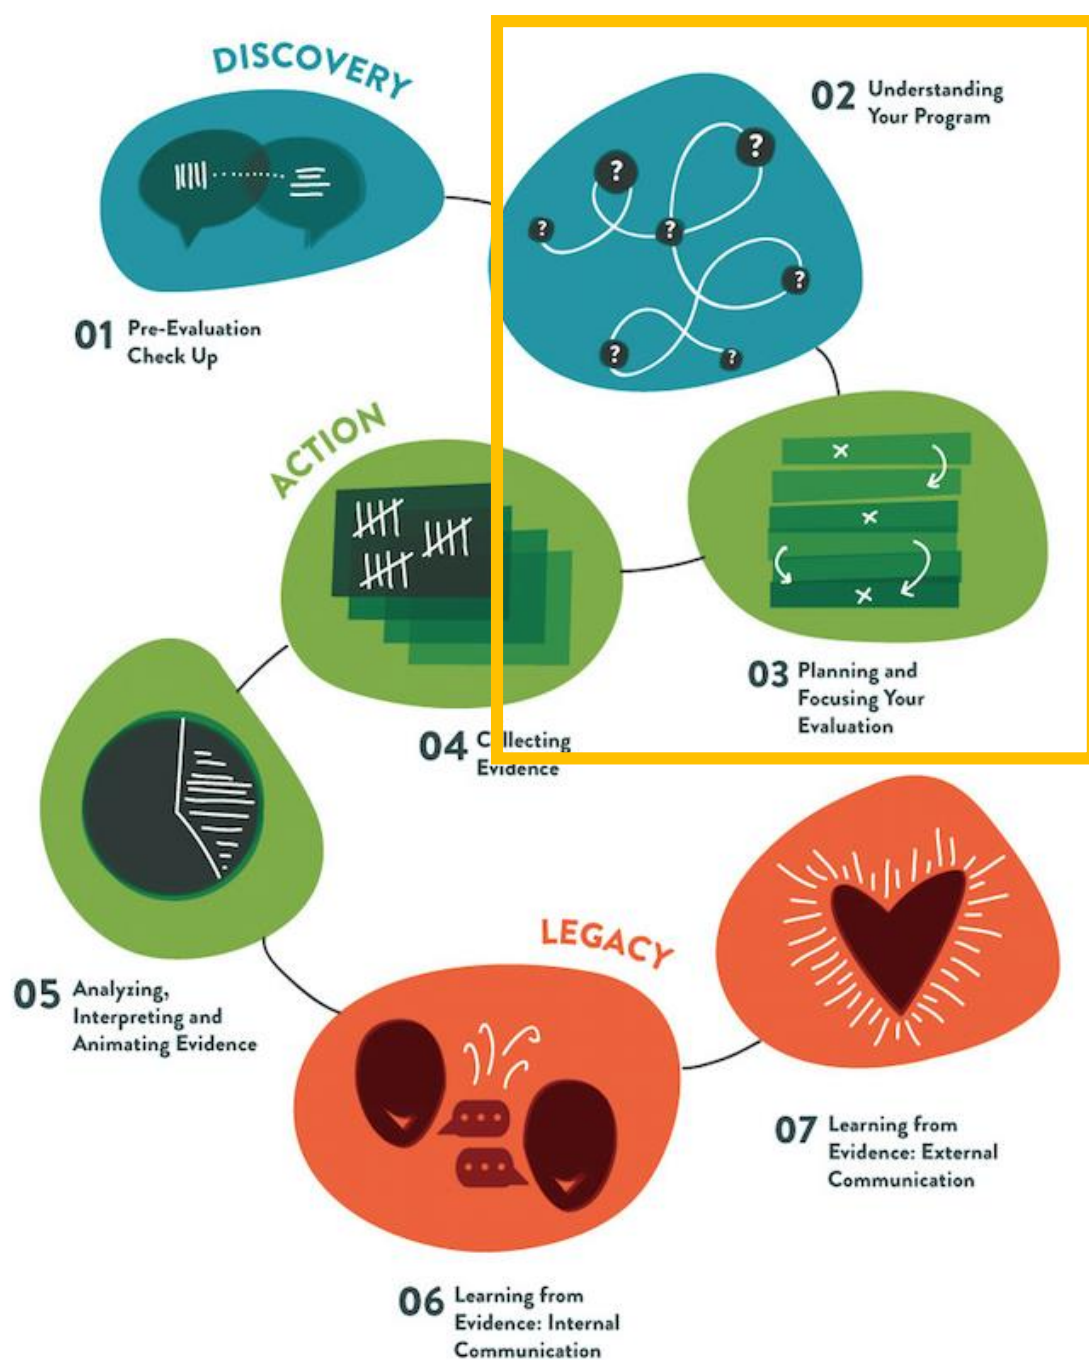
DISCOVERY

01 Pre-Evaluation Check Up

02 Understanding Your Program

03 Planning and Focusing Your Evaluation

ACTION

04 C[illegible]llecting Evidence

05 Analyzing, Interpreting and Animating Evidence

LEGACY

06 Learning from Evidence: Internal Communication

07 Learning from Evidence: External Communication